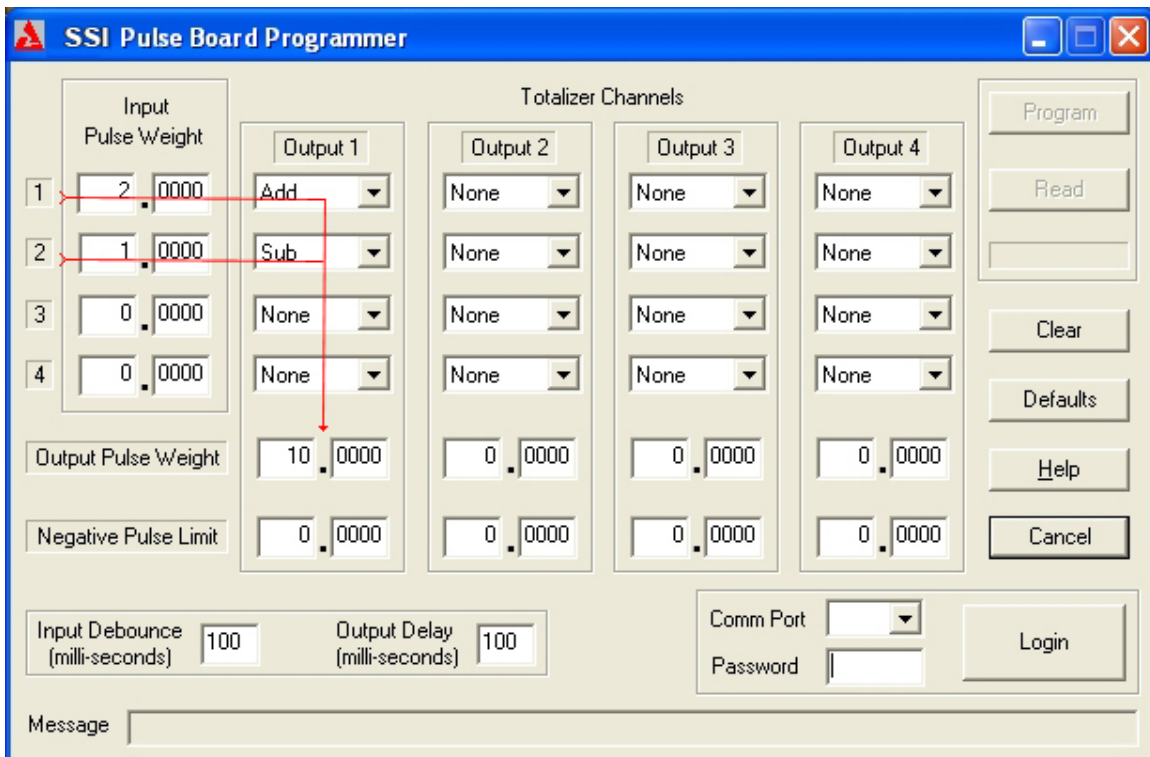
SSI Pulse Board Programmer

Input Pulse Weight

Totalizer Channels

| | | Output 1 | Output 2 | Output 3 | Output 4 |
|---|---|---|---|---|---|
| 1 | 2 . 0000 | Add | None | None | None |
| 2 | 1 . 0000 | Sub | None | None | None |
| 3 | 0 . 0000 | None | None | None | None |
| 4 | 0 . 0000 | None | None | None | None |
| Output Pulse Weight | | 10 . 0000 | 0 . 0000 | 0 . 0000 | 0 . 0000 |
| Negative Pulse Limit | | 0 . 0000 | 0 . 0000 | 0 . 0000 | 0 . 0000 |

Program

Read

Clear

Defaults

Help

Cancel

Input Debounce (milli-seconds) 100

Output Delay (milli-seconds) 100

Comm Port

Password

Login

Message